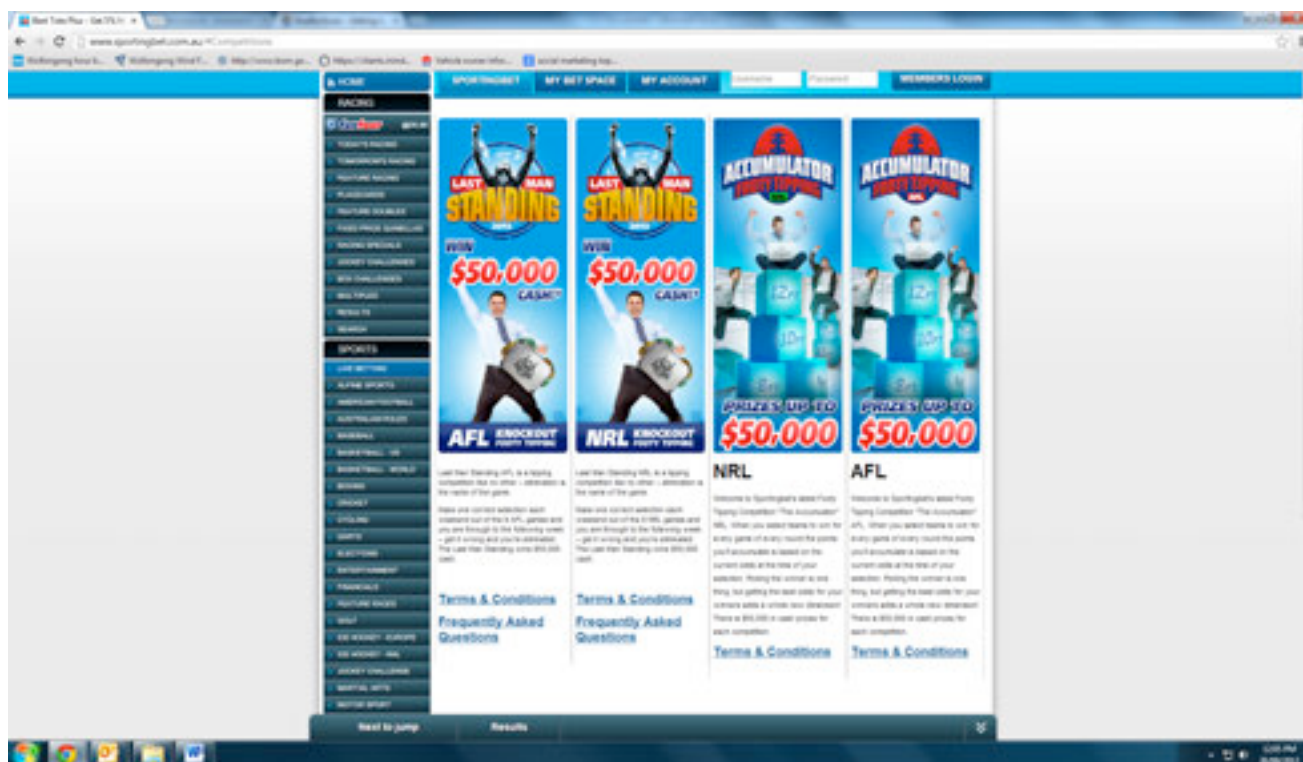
www.sportingbet.com.au

HOME

RACING

SPORTINGBET | MY BET SPACE | MY ACCOUNT | Username | Password | MEMBERS LOGIN

TODAY'S RACING
TOMORROW'S RACING
FEATURE RACING
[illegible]
FEATURE DOUBLES
FIXED PRICE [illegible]
RACING SPECIALS
JOCKEY CHALLENGES
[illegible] CHALLENGES
MULTIPLES
RESULTS
SEARCH

SPORTS

LIVE BETTING
ALPINE SPORTS
AMERICAN FOOTBALL
AUSTRALIAN RULES
BASEBALL
BASKETBALL - US
BASKETBALL - WORLD
BOXING
CRICKET
CYCLING
DARTS
ELECTIONS
ENTERTAINMENT
FINANCIALS
FEATURE RACES
GOLF
ICE HOCKEY - EUROPE
ICE HOCKEY - NHL
JOCKEY CHALLENGE
MARTIAL ARTS
MOTOR SPORT

LAST MAN STANDING
WIN $50,000 CASH!*
AFL KNOCKOUT FOOTY TIPPING

Last Man Standing AFL is a tipping competition like no other – elimination is the name of the game.

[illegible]

Terms & Conditions
Frequently Asked Questions

LAST MAN STANDING
WIN $50,000 CASH!*
NRL KNOCKOUT FOOTY TIPPING

Last Man Standing NRL is a tipping competition like no other – elimination is the name of the game.

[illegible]

Terms & Conditions
Frequently Asked Questions

ACCUMULATOR FOOTY TIPPING
PRIZES UP TO $50,000

NRL

Welcome to Sportingbet's latest Footy Tipping Competition "The Accumulator" NRL. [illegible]

Terms & Conditions

ACCUMULATOR FOOTY TIPPING
PRIZES UP TO $50,000

AFL

Welcome to Sportingbet's latest Footy Tipping Competition "The Accumulator" AFL. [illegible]

Terms & Conditions

Next to jump | Results